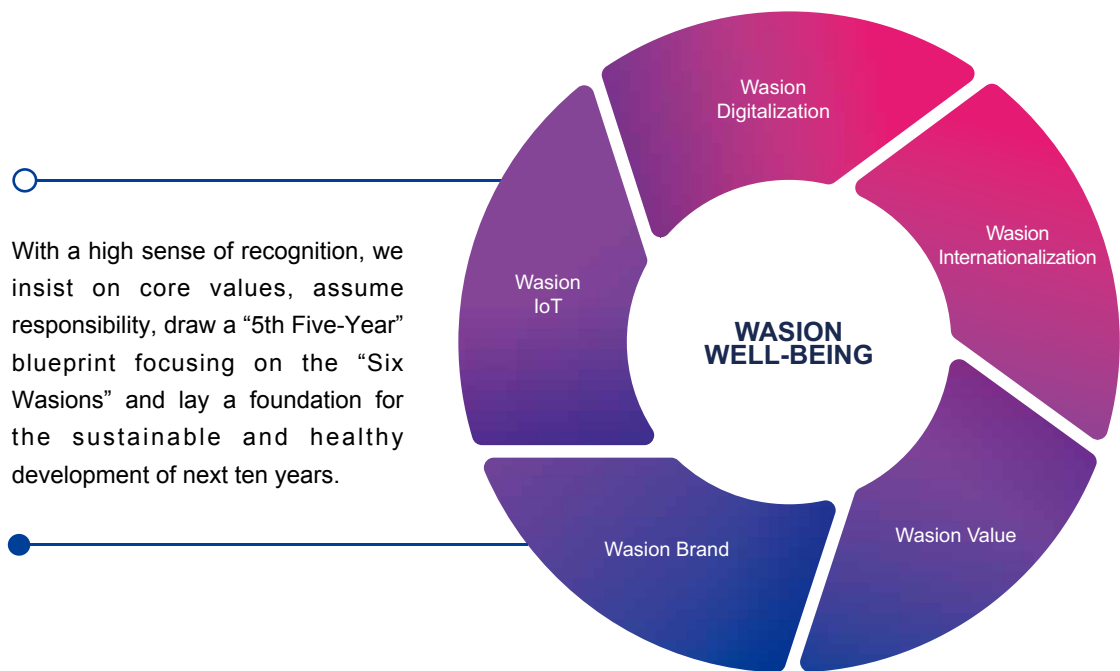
With a high sense of recognition, we insist on core values, assume responsibility, draw a “5th Five-Year” blueprint focusing on the “Six Wasions” and lay a foundation for the sustainable and healthy development of next ten years.

Wasion Digitalization

Wasion Internationalization

Wasion IoT

WASION WELL-BEING

Wasion Value

Wasion Brand